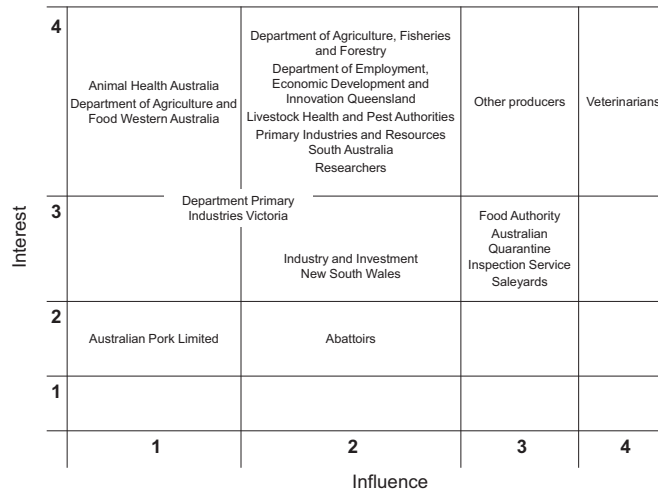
Interest

| | 1 | 2 | 3 | 4 |
|---|---|---|---|---|
| 4 | Animal Health Australia<br>Department of Agriculture and Food Western Australia | Department of Agriculture, Fisheries and Forestry<br>Department of Employment, Economic Development and Innovation Queensland<br>Livestock Health and Pest Authorities<br>Primary Industries and Resources South Australia<br>Researchers | Other producers | Veterinarians |
| 3 | Department Primary Industries Victoria | Industry and Investment New South Wales | Food Authority<br>Australian Quarantine Inspection Service<br>Saleyards | |
| 2 | Australian Pork Limited | Abattoirs | | |
| 1 | | | | |

Influence